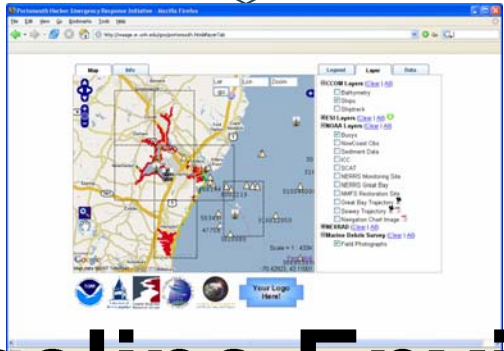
Portsmouth Harbor Emergency Response Initiative - Mozilla Firefox

File Edit View Go Bookmarks Tools Help

http://image.er.unh.edu/projects/portsmouth.html#layerTab

Map Info

Lat Lon Zoom

Legend Layer Data

CCOM Layers Clear | All
Bathymetry
Ships
Shiptrack
ESI Layers Clear | All
NOAA Layers Clear | All
Buoys
NowCoast Obs
Sediment Data
ICC
SCAT
NERRS Monitoring Site
NERRS Great Bay
NMFS Restoration Site
Great Bay Trajectory
Seavey Trajectory
Navigation Chart Image
NEXRAD Clear | All
Marine Debris Survey Clear | All
Field Photographs

Scale = 1 : 433K

Google

Your Logo Here!